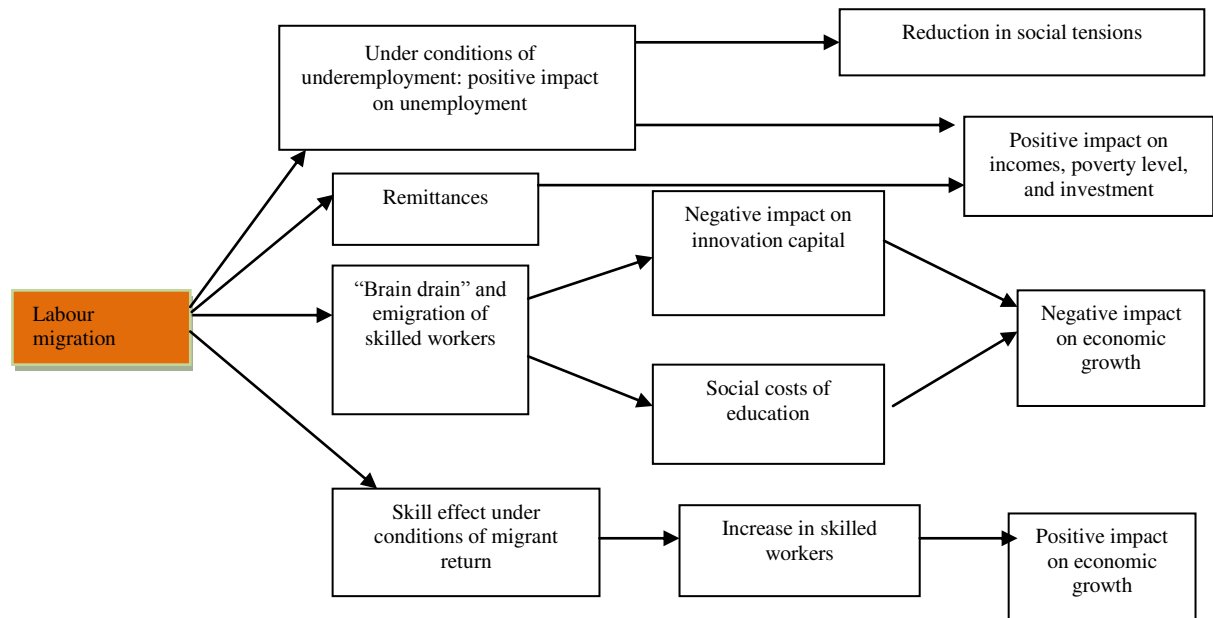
Labour migration

Under conditions of underemployment: positive impact on unemployment

Reduction in social tensions

Positive impact on incomes, poverty level, and investment

Remittances

"Brain drain" and emigration of skilled workers

Negative impact on innovation capital

Social costs of education

Negative impact on economic growth

Skill effect under conditions of migrant return

Increase in skilled workers

Positive impact on economic growth